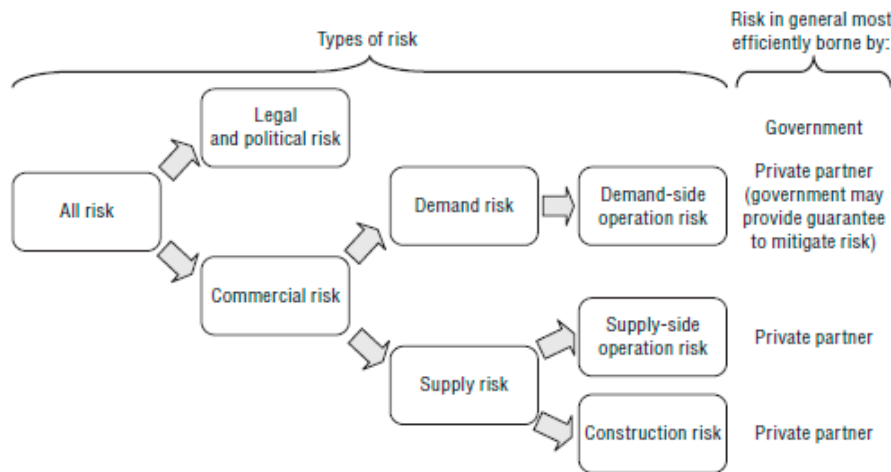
Types of risk

Risk in general most efficiently borne by:

All risk

Legal and political risk

Government

Commercial risk

Demand risk

Demand-side operation risk

Private partner (government may provide guarantee to mitigate risk)

Supply risk

Supply-side operation risk

Private partner

Construction risk

Private partner